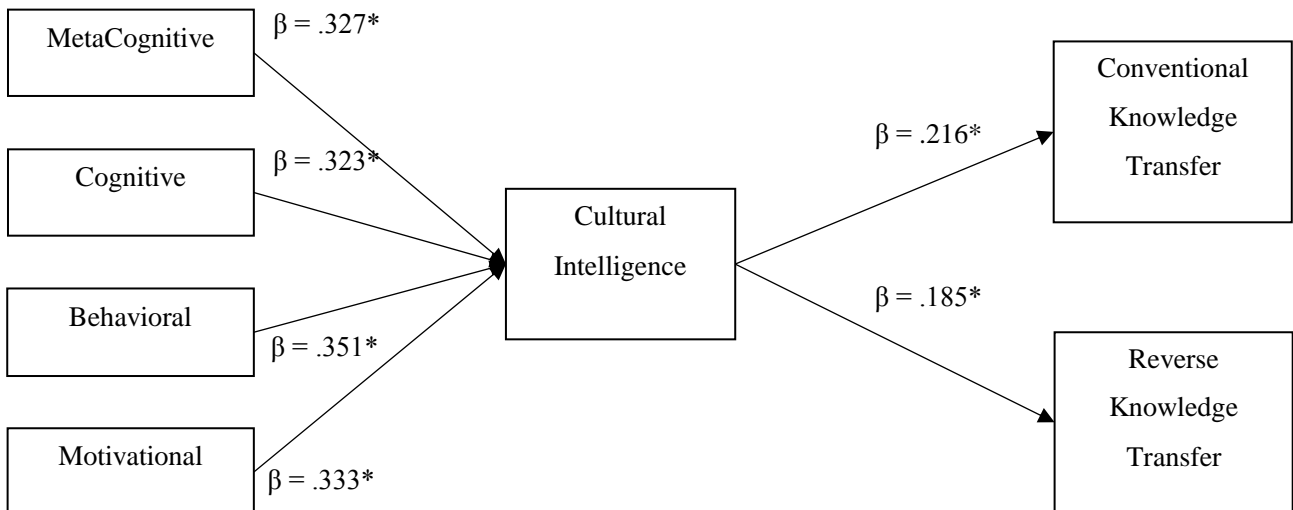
MetaCognitive

$\beta = .327^*$

Cognitive

$\beta = .323^*$

Behavioral

$\beta = .351^*$

Motivational

$\beta = .333^*$

Cultural Intelligence

$\beta = .216^*$

$\beta = .185^*$

Conventional Knowledge Transfer

Reverse Knowledge Transfer